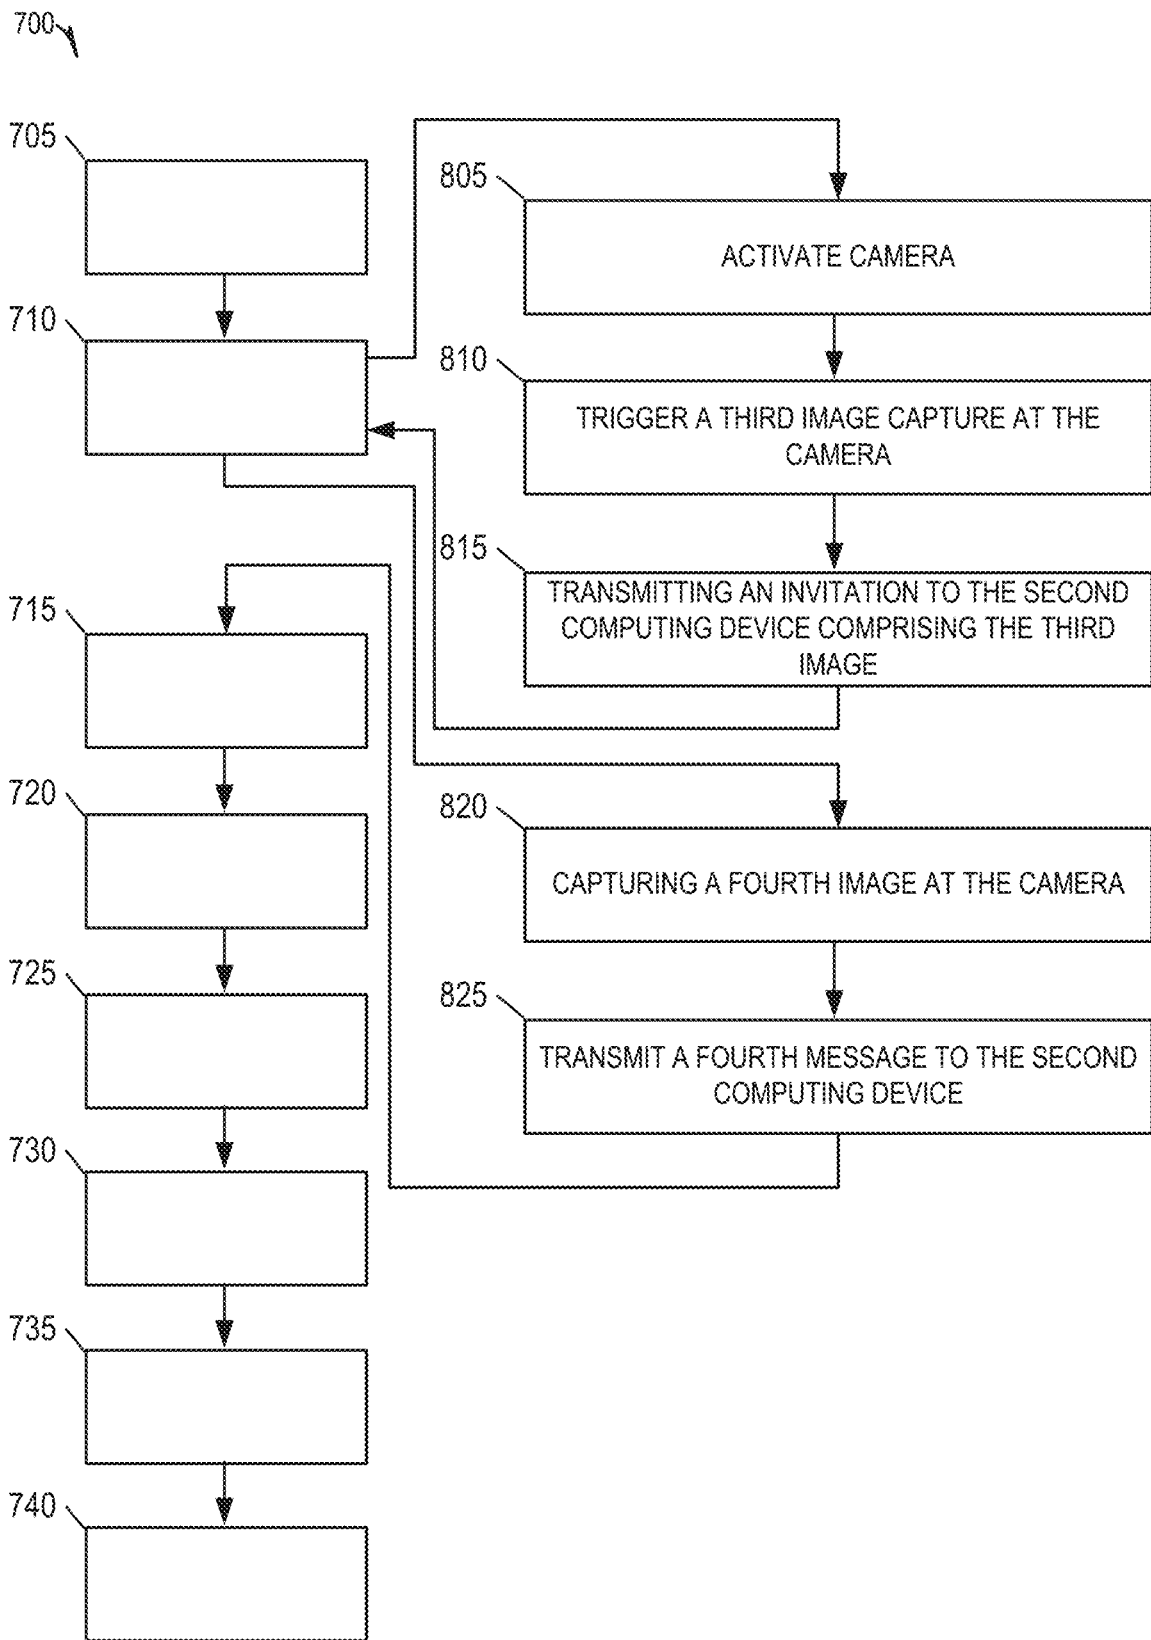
700

705

710

805

ACTIVATE CAMERA

810

TRIGGER A THIRD IMAGE CAPTURE AT THE CAMERA

815

TRANSMITTING AN INVITATION TO THE SECOND COMPUTING DEVICE COMPRISING THE THIRD IMAGE

715

720

820

CAPTURING A FOURTH IMAGE AT THE CAMERA

725

825

TRANSMIT A FOURTH MESSAGE TO THE SECOND COMPUTING DEVICE

730

735

740